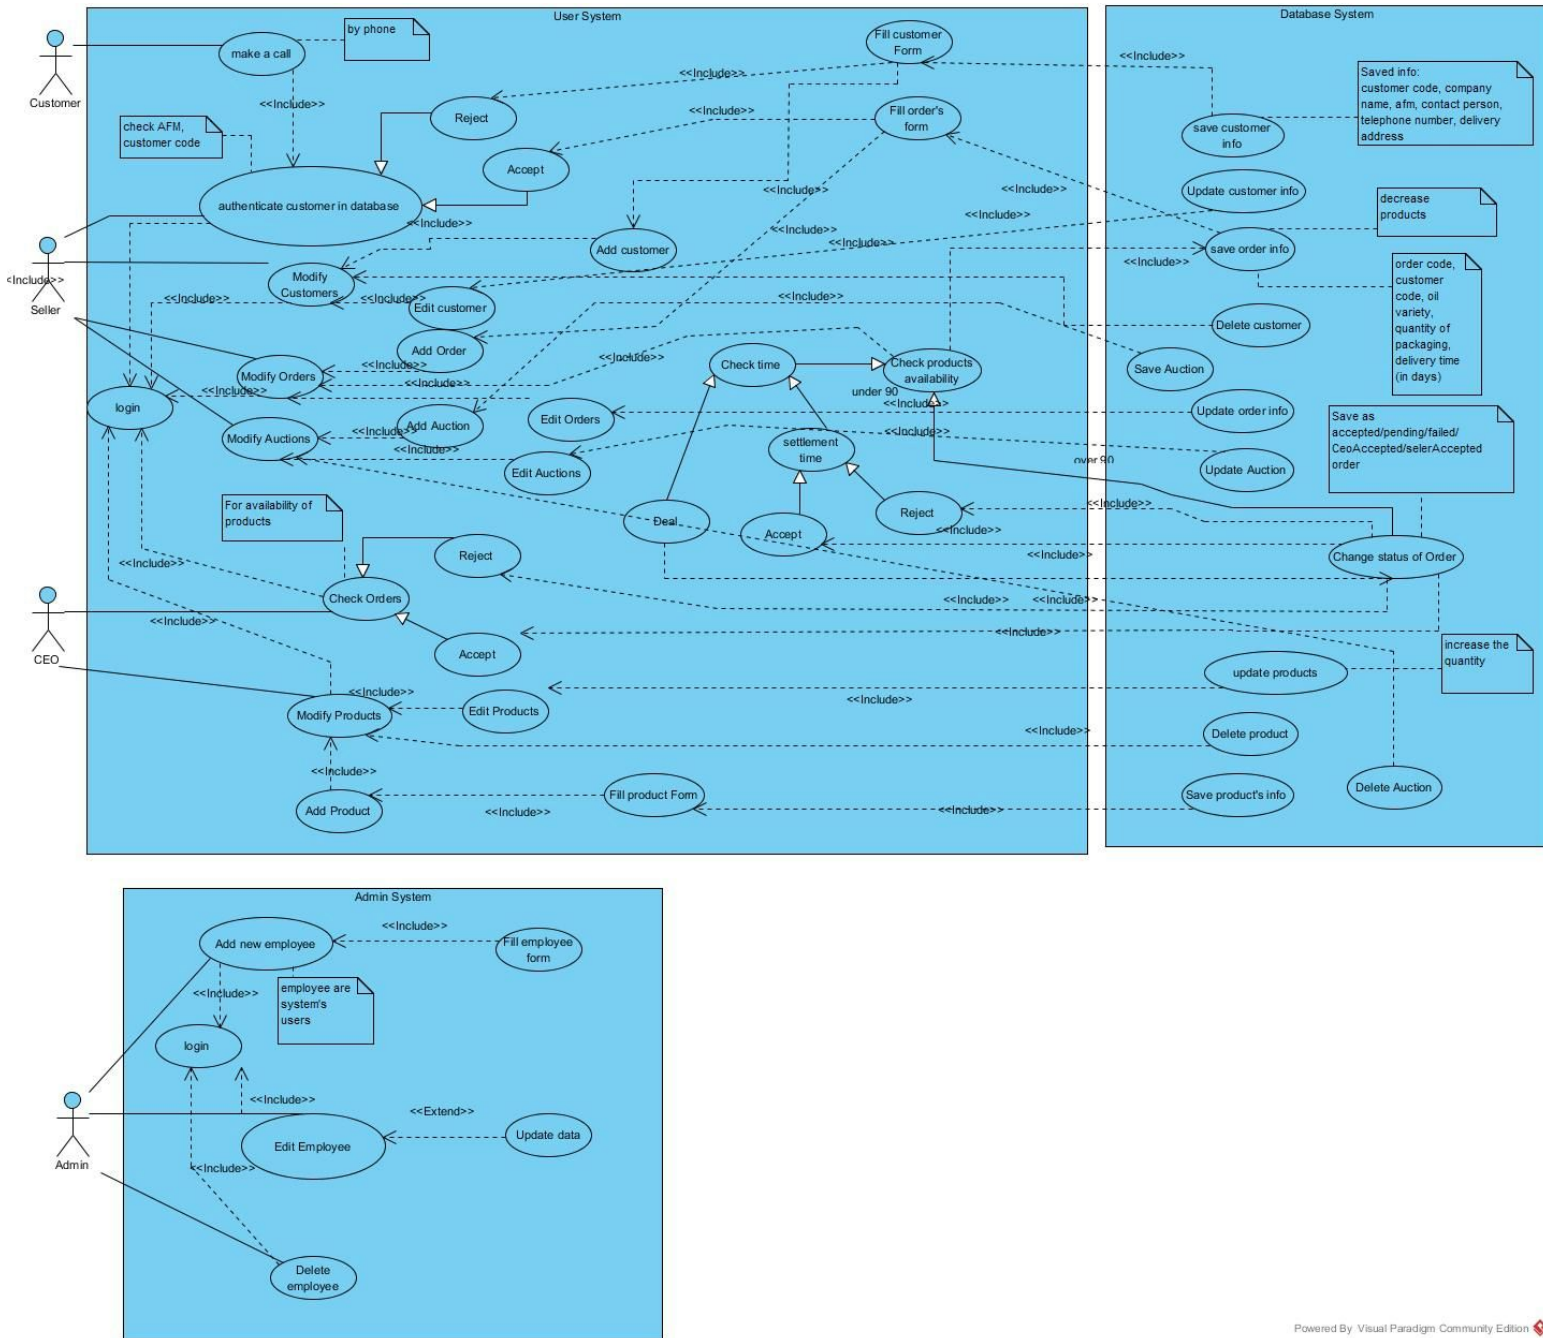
User System

Database System

Customer

make a call

by phone

<<Include>>

check AFM, customer code

authenticate customer in database

Reject

Accept

Fill customer Form

<<Include>>

Fill order's form

<<Include>>

<<Include>>

Saved info: customer code, company name, afm, contact person, telephone number, delivery address

save customer info

Update customer info

decrease products

save order info

order code, customer code, oil variety, quantity of packaging, delivery time (in days)

Seller

<<Include>>

Modify Customers

Add customer

Edit customer

Add Order

Modify Orders

login

Modify Auctions

Add Auction

Edit Orders

Edit Auctions

Check time

Check products availability

under 90

over 90

settlement time

Deal

Accept

Reject

Delete customer

Save Auction

Update order info

Update Auction

Save as accepted/pending/failed/ CeoAccepted/selerAccepted order

Change status of Order

For availability of products

CEO

Check Orders

Reject

Accept

Modify Products

Edit Products

Add Product

Fill product Form

update products

increase the quantity

Delete product

Save product's info

Delete Auction

<<Include>>

Admin System

Add new employee

Fill employee form

<<Include>>

employee are system's users

login

Admin

Edit Employee

<<Extend>>

Update data

Delete employee

Powered By Visual Paradigm Community Edition